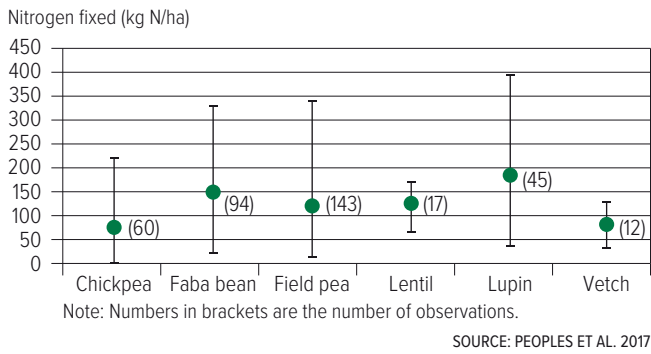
Nitrogen fixed (kg N/ha)

450
400
350
300
250
200
150
100
50
0

(60)
(94)
(143)
(17)
(45)
(12)

Chickpea
Faba bean
Field pea
Lentil
Lupin
Vetch

Note: Numbers in brackets are the number of observations.

SOURCE: PEOPLES ET AL. 2017